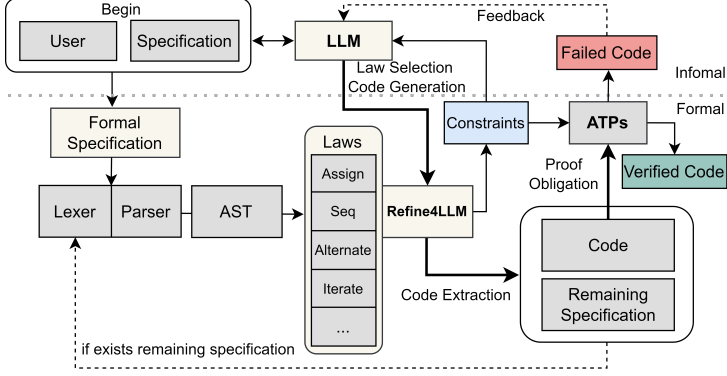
Begin

User

Specification

LLM

Feedback

Failed Code

Law Selection
Code Generation

Infomal

Formal

Formal Specification

Laws

Assign

Seq

Alternate

Iterate

...

Constraints

ATPs

Verified Code

Proof Obligation

Lexer

Parser

AST

Refine4LLM

Code

Remaining Specification

Code Extraction

if exists remaining specification